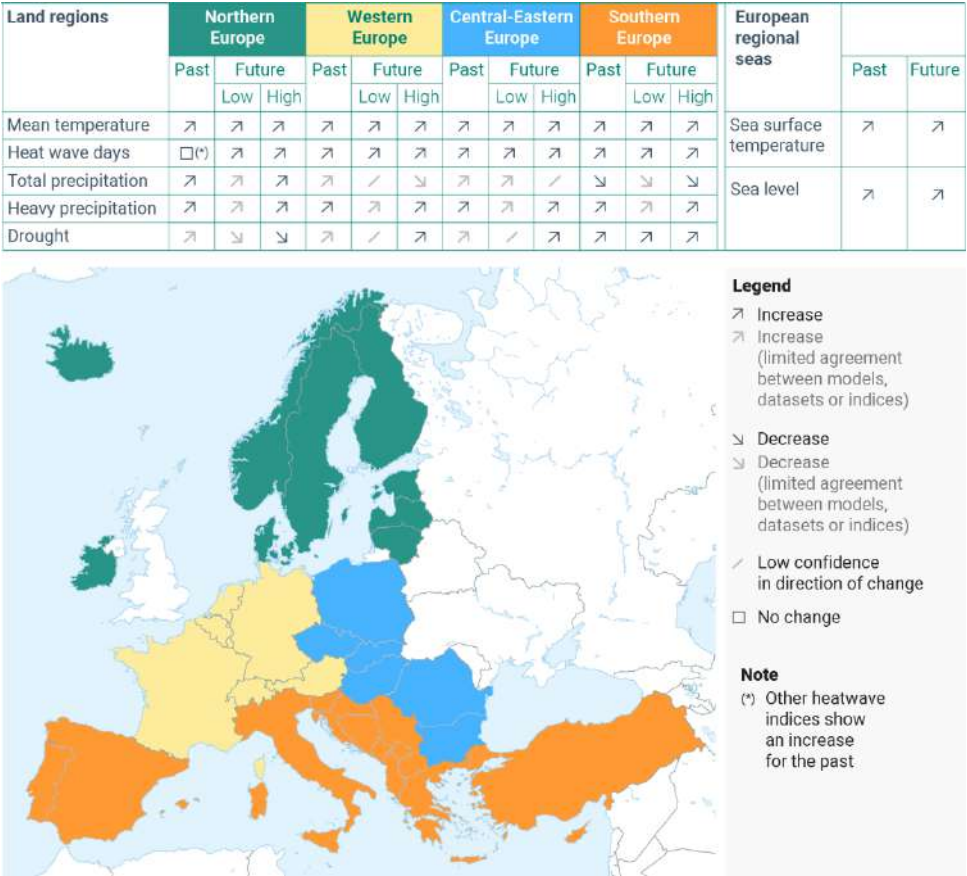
| Land regions | Northern Europe | | | Western Europe | | | Central-Eastern Europe | | | Southern Europe | | |
|---|---|---|---|---|---|---|---|---|---|---|---|---|
| | Past | Future Low | Future High | Past | Future Low | Future High | Past | Future Low | Future High | Past | Future Low | Future High |
| Mean temperature | ↗ | ↗ | ↗ | ↗ | ↗ | ↗ | ↗ | ↗ | ↗ | ↗ | ↗ | ↗ |
| Heat wave days | □(*) | ↗ | ↗ | ↗ | ↗ | ↗ | ↗ | ↗ | ↗ | ↗ | ↗ | ↗ |
| Total precipitation | ↗ | ↗ | ↗ | ↗ | ⁄ | ↘ | ↗ | ↗ | ⁄ | ↘ | ↘ | ↘ |
| Heavy precipitation | ↗ | ↗ | ↗ | ↗ | ↗ | ↗ | ↗ | ↗ | ↗ | ↗ | ↗ | ↗ |
| Drought | ↗ | ↘ | ↘ | ↗ | ⁄ | ↗ | ↗ | ⁄ | ↗ | ↗ | ↗ | ↗ |

| European regional seas | Past | Future |
|---|---|---|
| Sea surface temperature | ↗ | ↗ |
| Sea level | ↗ | ↗ |

Legend
↗ Increase
↗ Increase (limited agreement between models, datasets or indices)
↘ Decrease
↘ Decrease (limited agreement between models, datasets or indices)
⁄ Low confidence in direction of change
□ No change

Note
(*) Other heatwave indices show an increase for the past